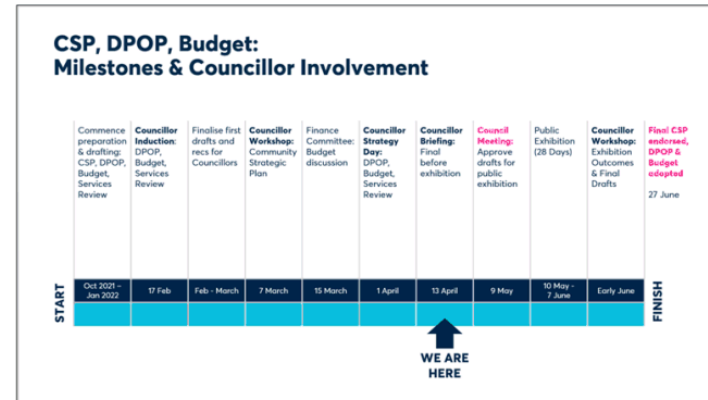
CSP, DPOP, Budget:
Milestones & Councillor Involvement

| Commence preparation & drafting: CSP, DPOP, Budget, Services Review | Councillor Induction: DPOP, Budget, Services Review | Finalise first drafts and recs for Councillors | Councillor Workshop: Community Strategic Plan | Finance Committee: Budget discussion | Councillor Strategy Day: DPOP, Budget, Services Review | Councillor Briefing: Final before exhibition | Council Meeting: Approve drafts for public exhibition | Public Exhibition (28 Days) | Councillor Workshop: Exhibition Outcomes & Final Drafts | Final CSP endorsed, DPOP & Budget adopted 27 June |
|---|---|---|---|---|---|---|---|---|---|---|
| Oct 2021 – Jan 2022 | 17 Feb | Feb - March | 7 March | 15 March | 1 April | 13 April | 9 May | 10 May - 7 June | Early June | |

START

FINISH

WE ARE HERE